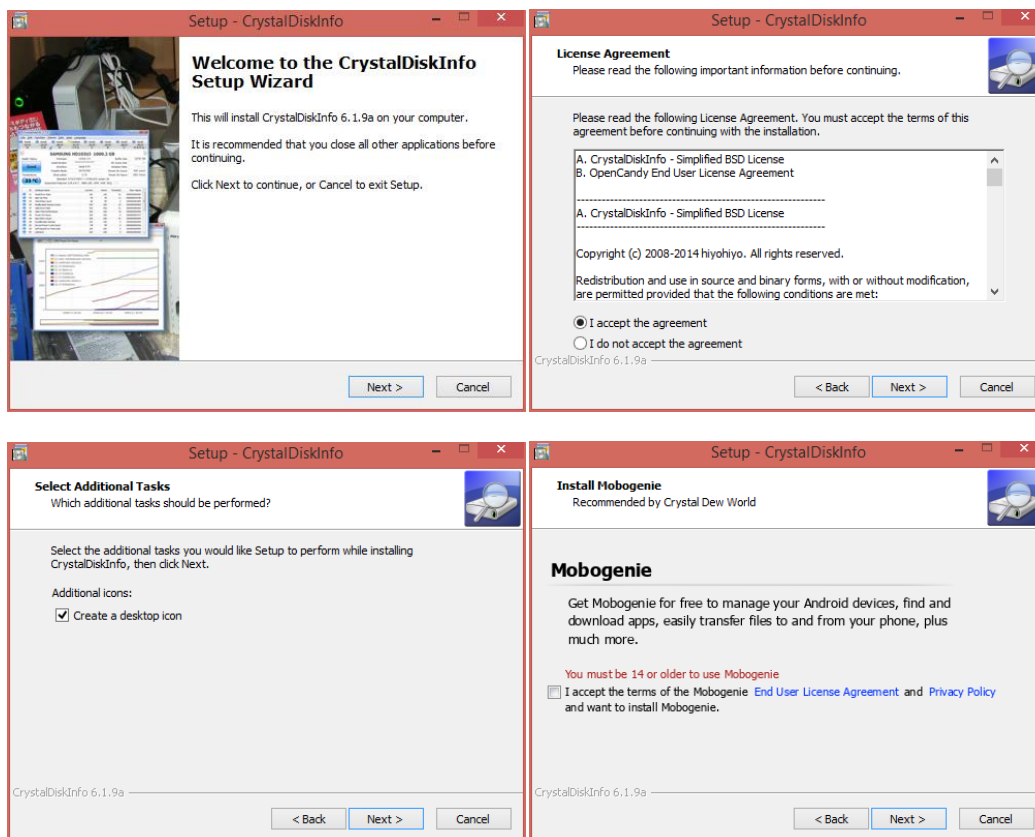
Setup - CrystalDiskInfo

Welcome to the CrystalDiskInfo Setup Wizard

This will install CrystalDiskInfo 6.1.9a on your computer.

It is recommended that you close all other applications before continuing.

Click Next to continue, or Cancel to exit Setup.

Next >
Cancel

Setup - CrystalDiskInfo

License Agreement
Please read the following important information before continuing.

Please read the following License Agreement. You must accept the terms of this agreement before continuing with the installation.

A. CrystalDiskInfo - Simplified BSD License
B. OpenCandy End User License Agreement

A. CrystalDiskInfo - Simplified BSD License

Copyright (c) 2008-2014 hiyohiyo. All rights reserved.

Redistribution and use in source and binary forms, with or without modification, are permitted provided that the following conditions are met:

I accept the agreement
I do not accept the agreement

CrystalDiskInfo 6.1.9a

< Back
Next >
Cancel

Setup - CrystalDiskInfo

Select Additional Tasks
Which additional tasks should be performed?

Select the additional tasks you would like Setup to perform while installing CrystalDiskInfo, then click Next.

Additional icons:
Create a desktop icon

CrystalDiskInfo 6.1.9a

< Back
Next >
Cancel

Setup - CrystalDiskInfo

Install Mobogenie
Recommended by Crystal Dew World

Mobogenie

Get Mobogenie for free to manage your Android devices, find and download apps, easily transfer files to and from your phone, plus much more.

You must be 14 or older to use Mobogenie
I accept the terms of the Mobogenie End User License Agreement and Privacy Policy and want to install Mobogenie.

CrystalDiskInfo 6.1.9a

< Back
Next >
Cancel